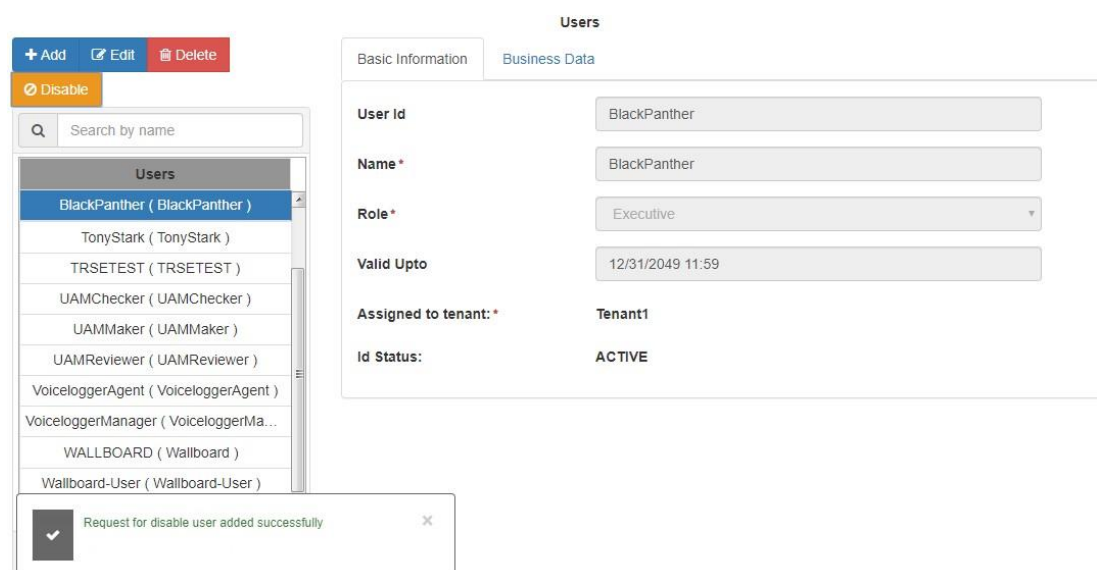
Users

Add Edit Delete
Disable

Search by name

Users
BlackPanther ( BlackPanther )
TonyStark ( TonyStark )
TRSETEST ( TRSETEST )
UAMChecker ( UAMChecker )
UAMMaker ( UAMMaker )
UAMReviewer ( UAMReviewer )
VoiceloggerAgent ( VoiceloggerAgent )
VoiceloggerManager ( VoiceloggerMa...
WALLBOARD ( Wallboard )
Wallboard-User ( Wallboard-User )

Request for disable user added successfully ×

Basic Information | Business Data

User Id | BlackPanther
Name* | BlackPanther
Role* | Executive
Valid Upto | 12/31/2049 11:59
Assigned to tenant:* | Tenant1
Id Status: | ACTIVE